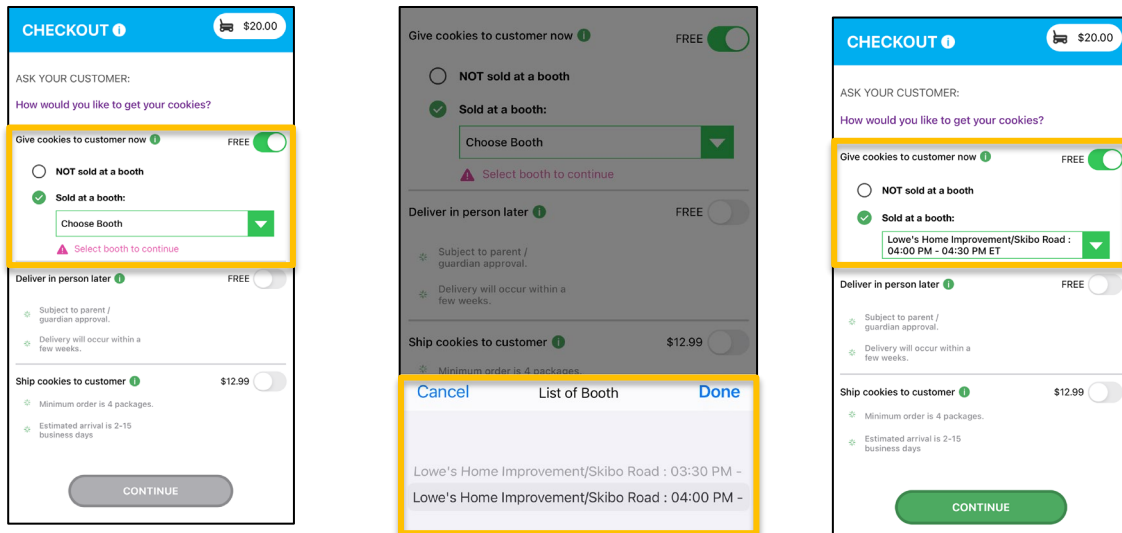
CHECKOUT

$20.00

ASK YOUR CUSTOMER:

How would you like to get your cookies?

Give cookies to customer now FREE

NOT sold at a booth

Sold at a booth:

Choose Booth

Select booth to continue

Deliver in person later FREE

Subject to parent / guardian approval.

Delivery will occur within a few weeks.

Ship cookies to customer $12.99

Minimum order is 4 packages.

Estimated arrival is 2-15 business days

CONTINUE

Give cookies to customer now FREE

NOT sold at a booth

Sold at a booth:

Choose Booth

Select booth to continue

Deliver in person later FREE

Subject to parent / guardian approval.

Delivery will occur within a few weeks.

Ship cookies to customer $12.99

Minimum order is 4 packages.

Cancel List of Booth Done

Lowe's Home Improvement/Skibo Road : 03:30 PM -

Lowe's Home Improvement/Skibo Road : 04:00 PM -

CHECKOUT

$20.00

ASK YOUR CUSTOMER:

How would you like to get your cookies?

Give cookies to customer now FREE

NOT sold at a booth

Sold at a booth:

Lowe's Home Improvement/Skibo Road : 04:00 PM - 04:30 PM ET

Deliver in person later FREE

Subject to parent / guardian approval.

Delivery will occur within a few weeks.

Ship cookies to customer $12.99

Minimum order is 4 packages.

Estimated arrival is 2-15 business days

CONTINUE